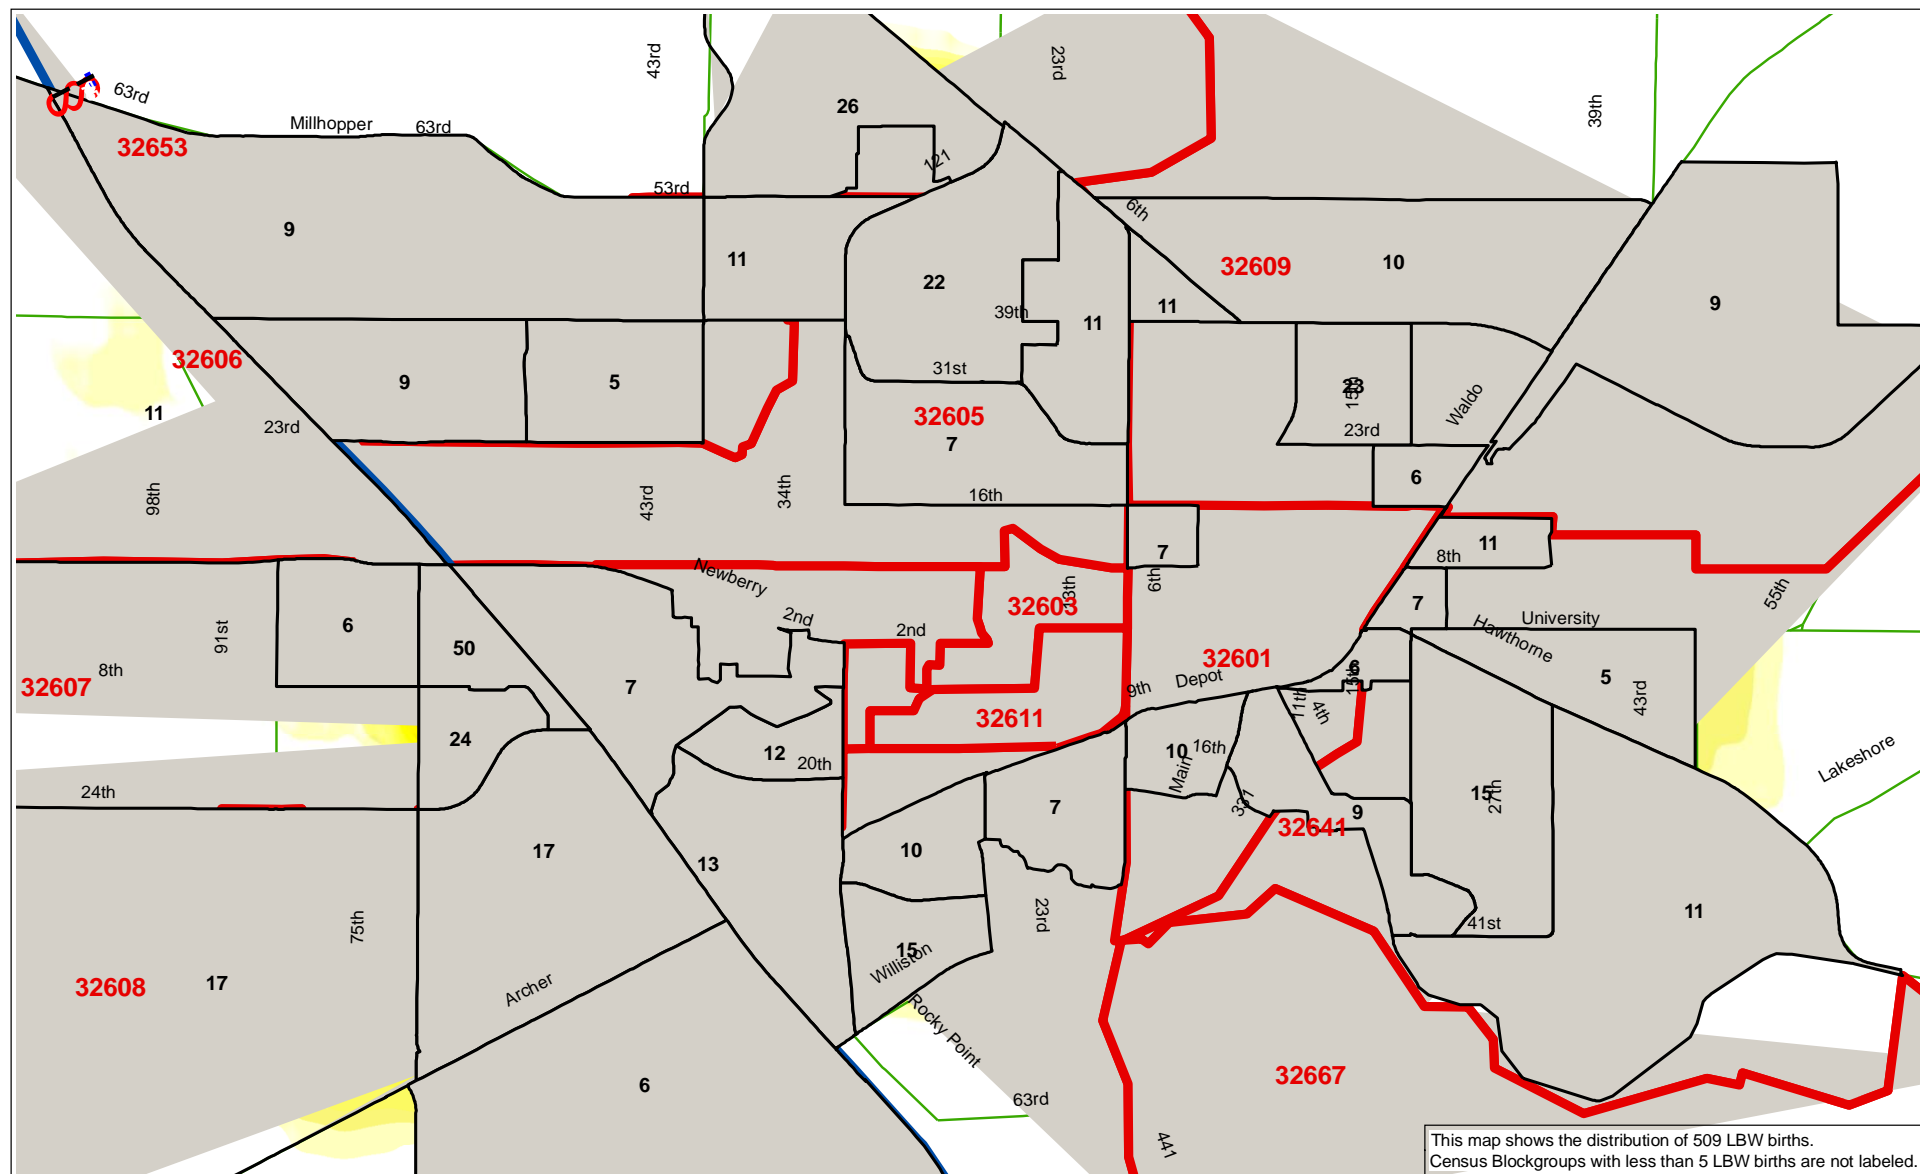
63rd
43rd
23rd
39th
26
Millhopper
63rd
32653
121
53rd
6th
9
11
22
32609
10
9
39th
11
11
31st
32606
9
5
32605
23
15th
Waldo
11
23rd
23rd
7
6
98th
43rd
34th
16th
7
11
8th
Newberry
6th
13th
7
91st
6
2nd
2nd
32603
University
55th
8th
50
Hawthorne
32607
7
32601
6
5
43rd
9th
Depot
13th
11th
4th
24
32611
12
20th
10
16th
Main
24th
7
331
9
15
27th
Lakeshore
32641
17
13
10
23rd
11
75th
41st
15
Williston
32608
17
Archer
Rocky Point
32667
6
63rd
441
This map shows the distribution of 509 LBW births.
Census Blockgroups with less than 5 LBW births are not labeled.